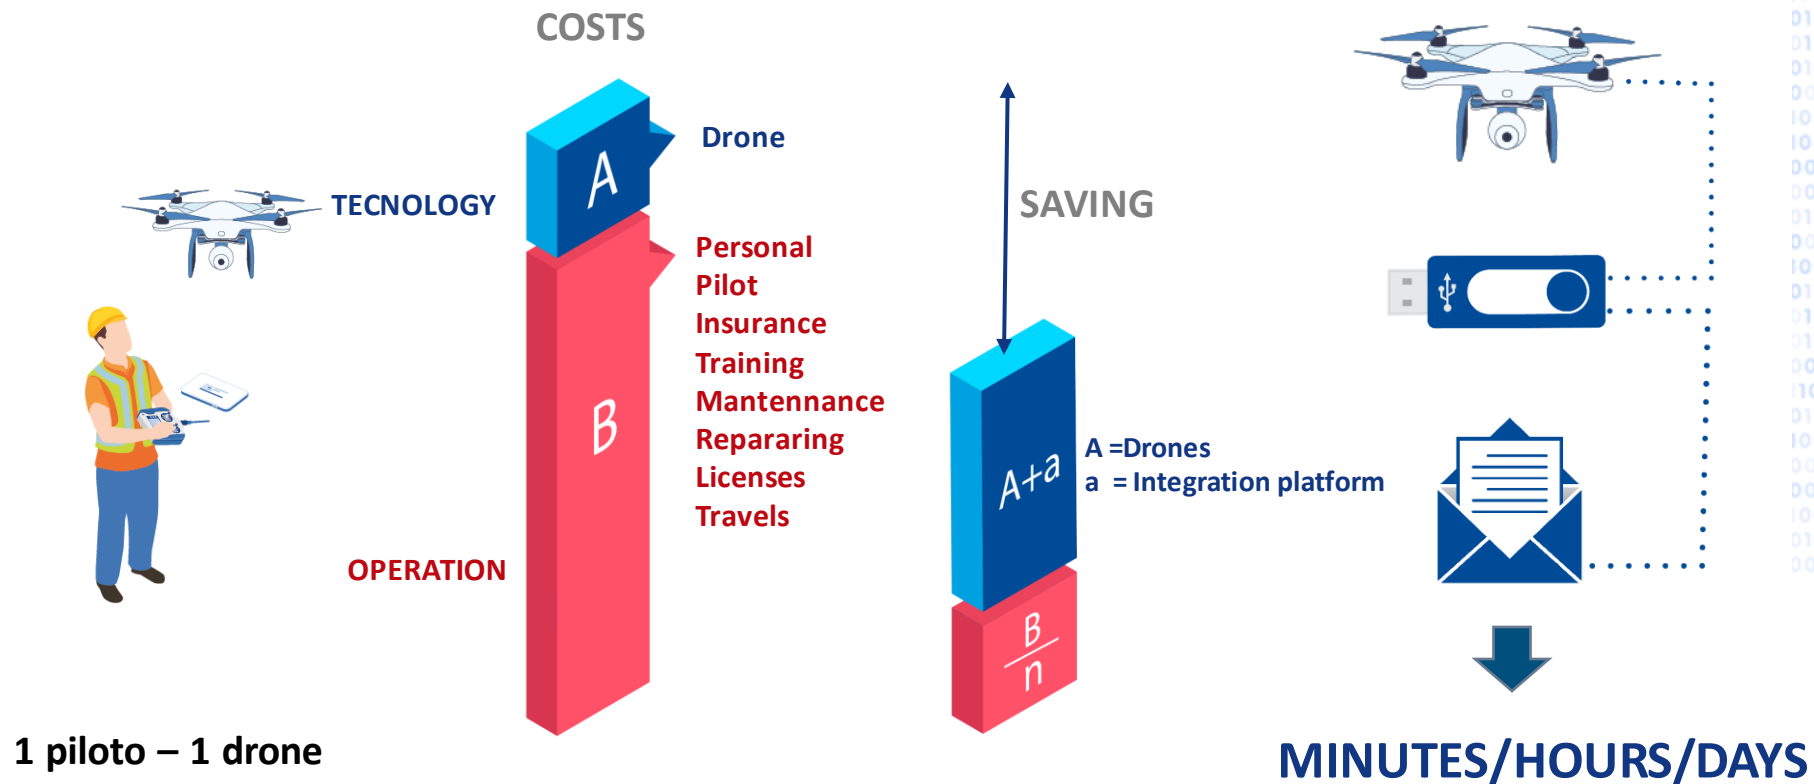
COSTS

TECNOLOGY

A

Drone

B

Personal
Pilot
Insurance
Training
Mantennance
Reparaing
Licenses
Travels

OPERATION

SAVING

$A+a$

A =Drones
a = Integration platform

$\frac{B}{n}$

1 piloto – 1 drone

MINUTES/HOURS/DAYS